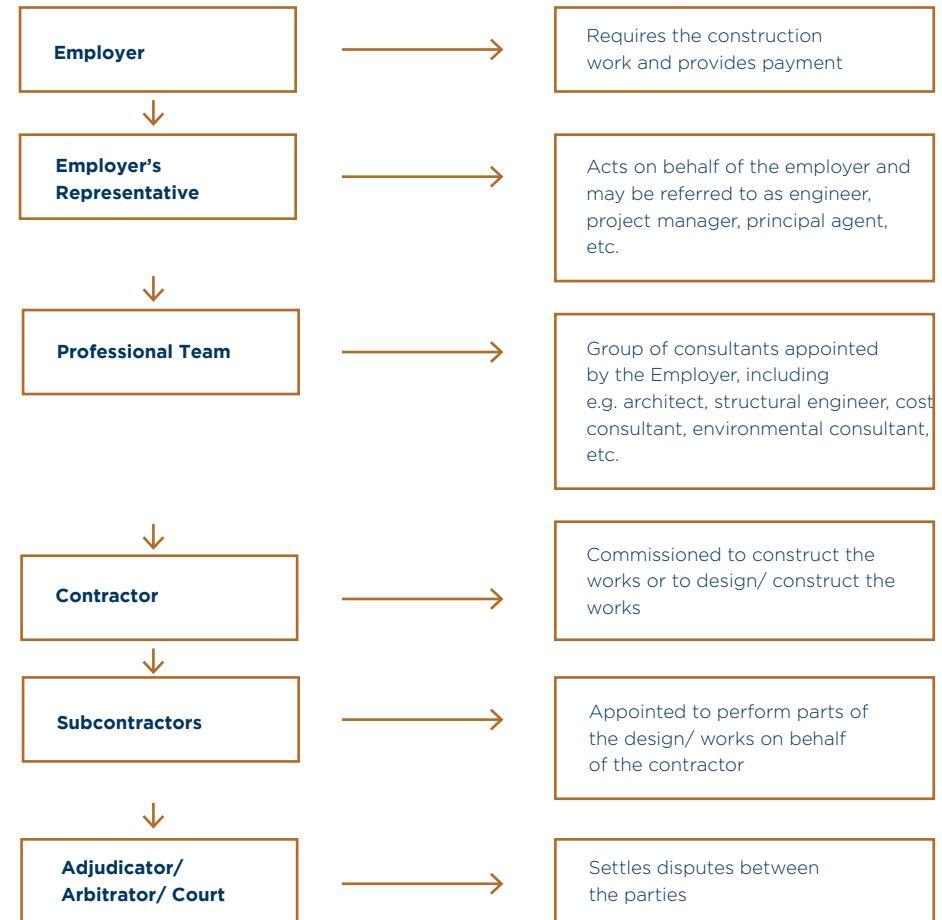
Employer

Requires the construction work and provides payment

Employer’s Representative

Acts on behalf of the employer and may be referred to as engineer, project manager, principal agent, etc.

Professional Team

Group of consultants appointed by the Employer, including e.g. architect, structural engineer, cost consultant, environmental consultant, etc.

Contractor

Commissioned to construct the works or to design/ construct the works

Subcontractors

Appointed to perform parts of the design/ works on behalf of the contractor

Adjudicator/ Arbitrator/ Court

Settles disputes between the parties